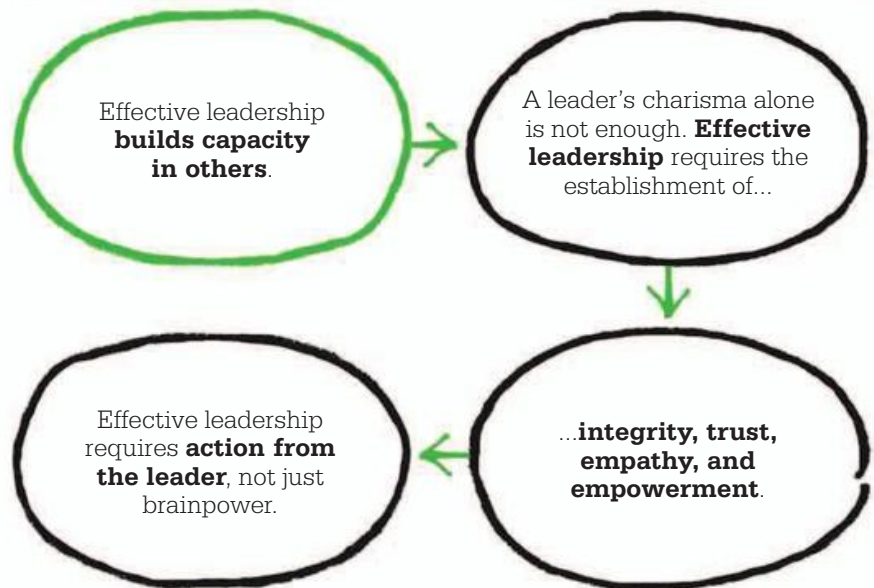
Effective leadership **builds capacity in others**.

A leader's charisma alone is not enough. **Effective leadership** requires the establishment of...

...**integrity, trust, empathy, and empowerment**.

Effective leadership requires **action from the leader**, not just brainpower.